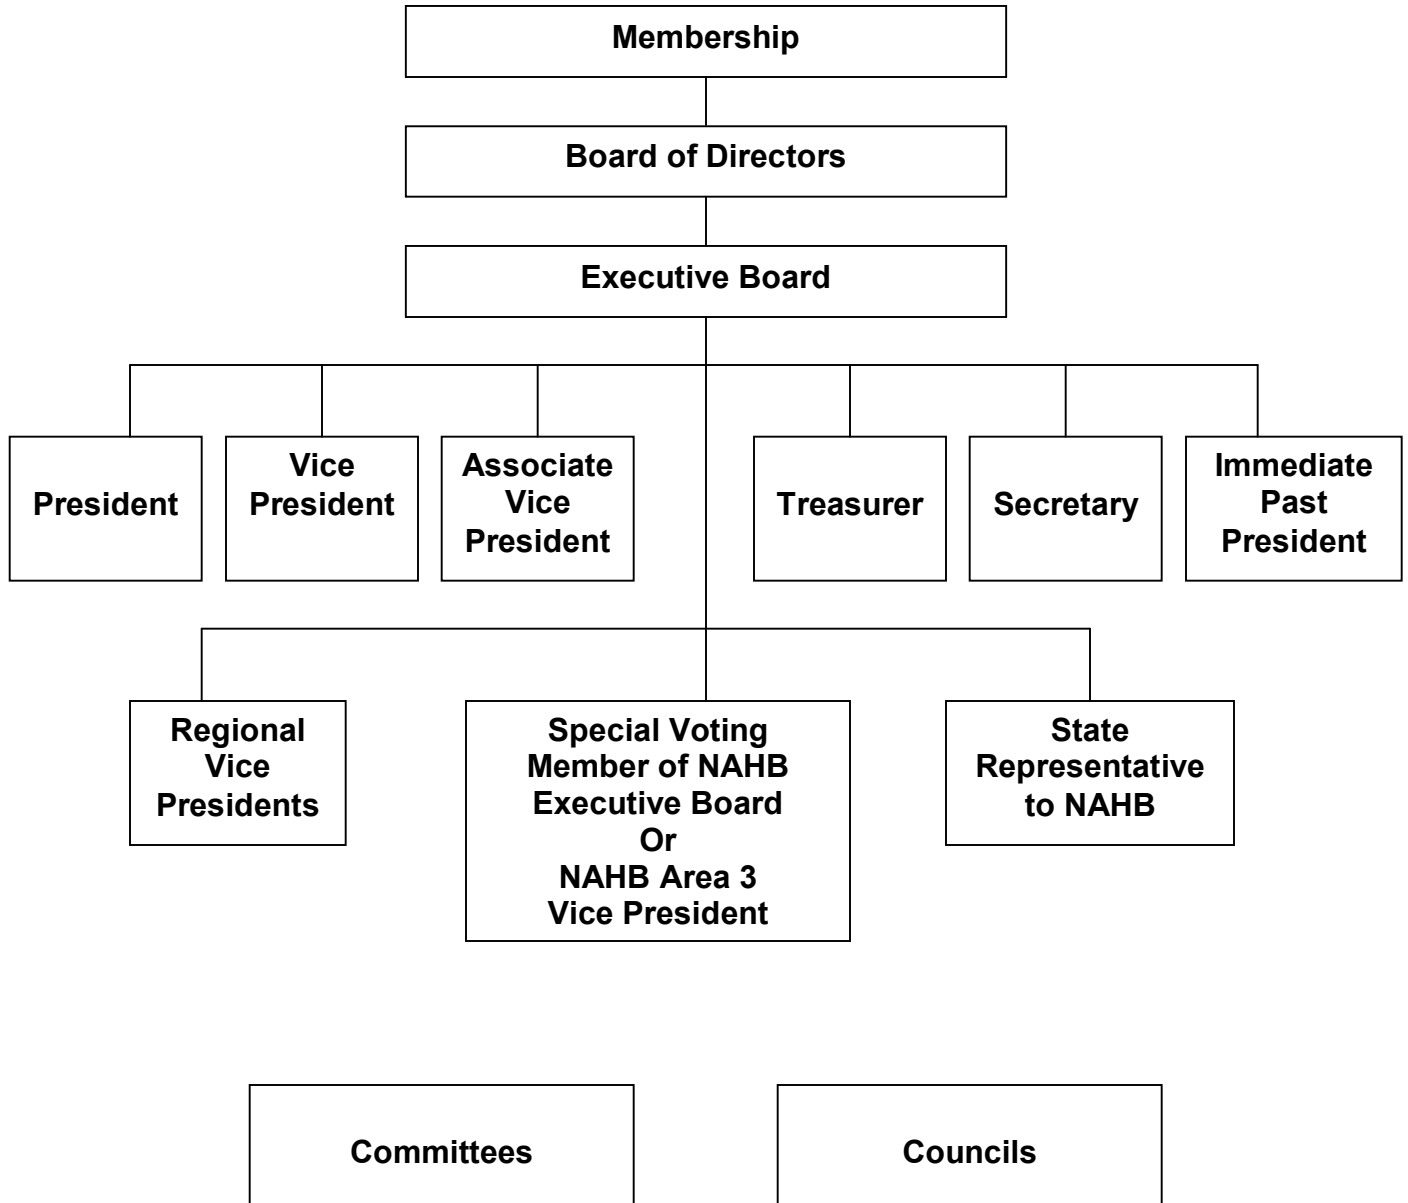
Membership

Board of Directors

Executive Board

President

Vice President

Associate Vice President

Treasurer

Secretary

Immediate Past President

Regional Vice Presidents

Special Voting Member of NAHB Executive Board Or NAHB Area 3 Vice President

State Representative to NAHB

Committees

Councils